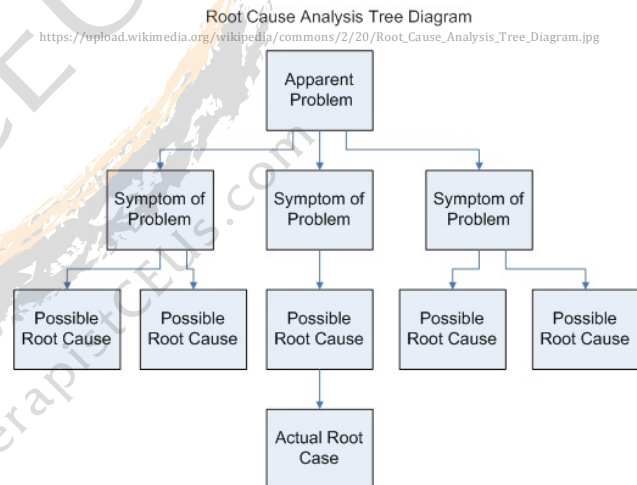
Root Cause Analysis Tree Diagram
https://upload.wikimedia.org/wikipedia/commons/2/20/Root_Cause_Analysis_Tree_Diagram.jpg

Apparent Problem

Symptom of Problem

Symptom of Problem

Symptom of Problem

Possible Root Cause

Possible Root Cause

Possible Root Cause

Possible Root Cause

Possible Root Cause

Actual Root Case

erapistCEUs.com